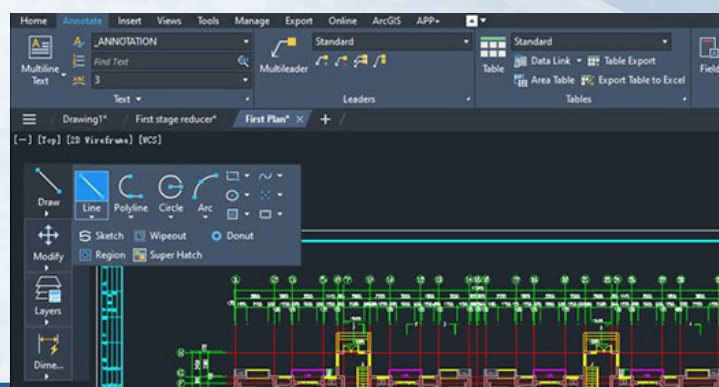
Home Annotate Insert Views Tools Manage Export Online ArcGIS APP+

Multiline Text _ANNOTATION Find Text 3 Text

Multileader Standard Leaders

Table Standard Data Link Table Export Area Table Export Table to Excel Tables

Field

Drawing1* First stage reducer* First Plan* +

[—] [Top] [2D Wireframe] [WCS]

Draw Line Polyline Circle Arc

Sketch Wipeout Donut

Region Super Hatch

Modify

Layers

Dime...